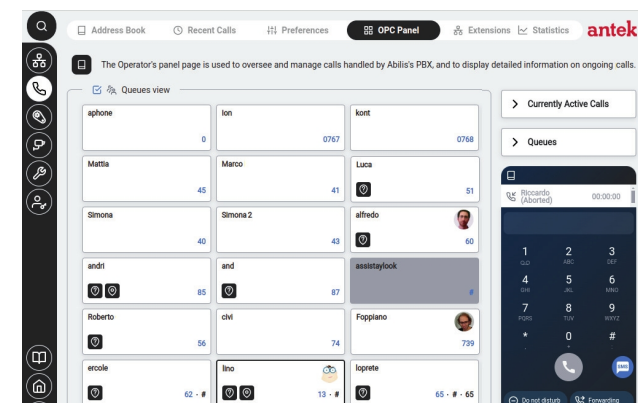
Address Book Recent Calls Preferences OPC Panel Extensions Statistics antek

The Operator's panel page is used to oversee and manage calls handled by Abilis's PBX, and to display detailed information on ongoing calls.

Queues view

| aphone 0 | lon 0767 | kont 0768 |
|---|---|---|
| Mattia 45 | Marco 41 | Luca 51 |
| Simona 40 | Simona 2 43 | alfredo 60 |
| andri 85 | and 87 | assistaylook # |
| Roberto 56 | civi 74 | Foppiano 739 |
| ercole 62 · # | lino 13 · # | loprete 65 · # · 65 |

> Currently Active Calls

> Queues

Riccardo (Aborted) 00:00:00

1 QLD
2 ABC
3 DEF
4 GHI
5 JKL
6 MNO
7 PQRS
8 TUV
9 WXYZ
*
0 +
#

SMS

Do not disturb
Forwarding